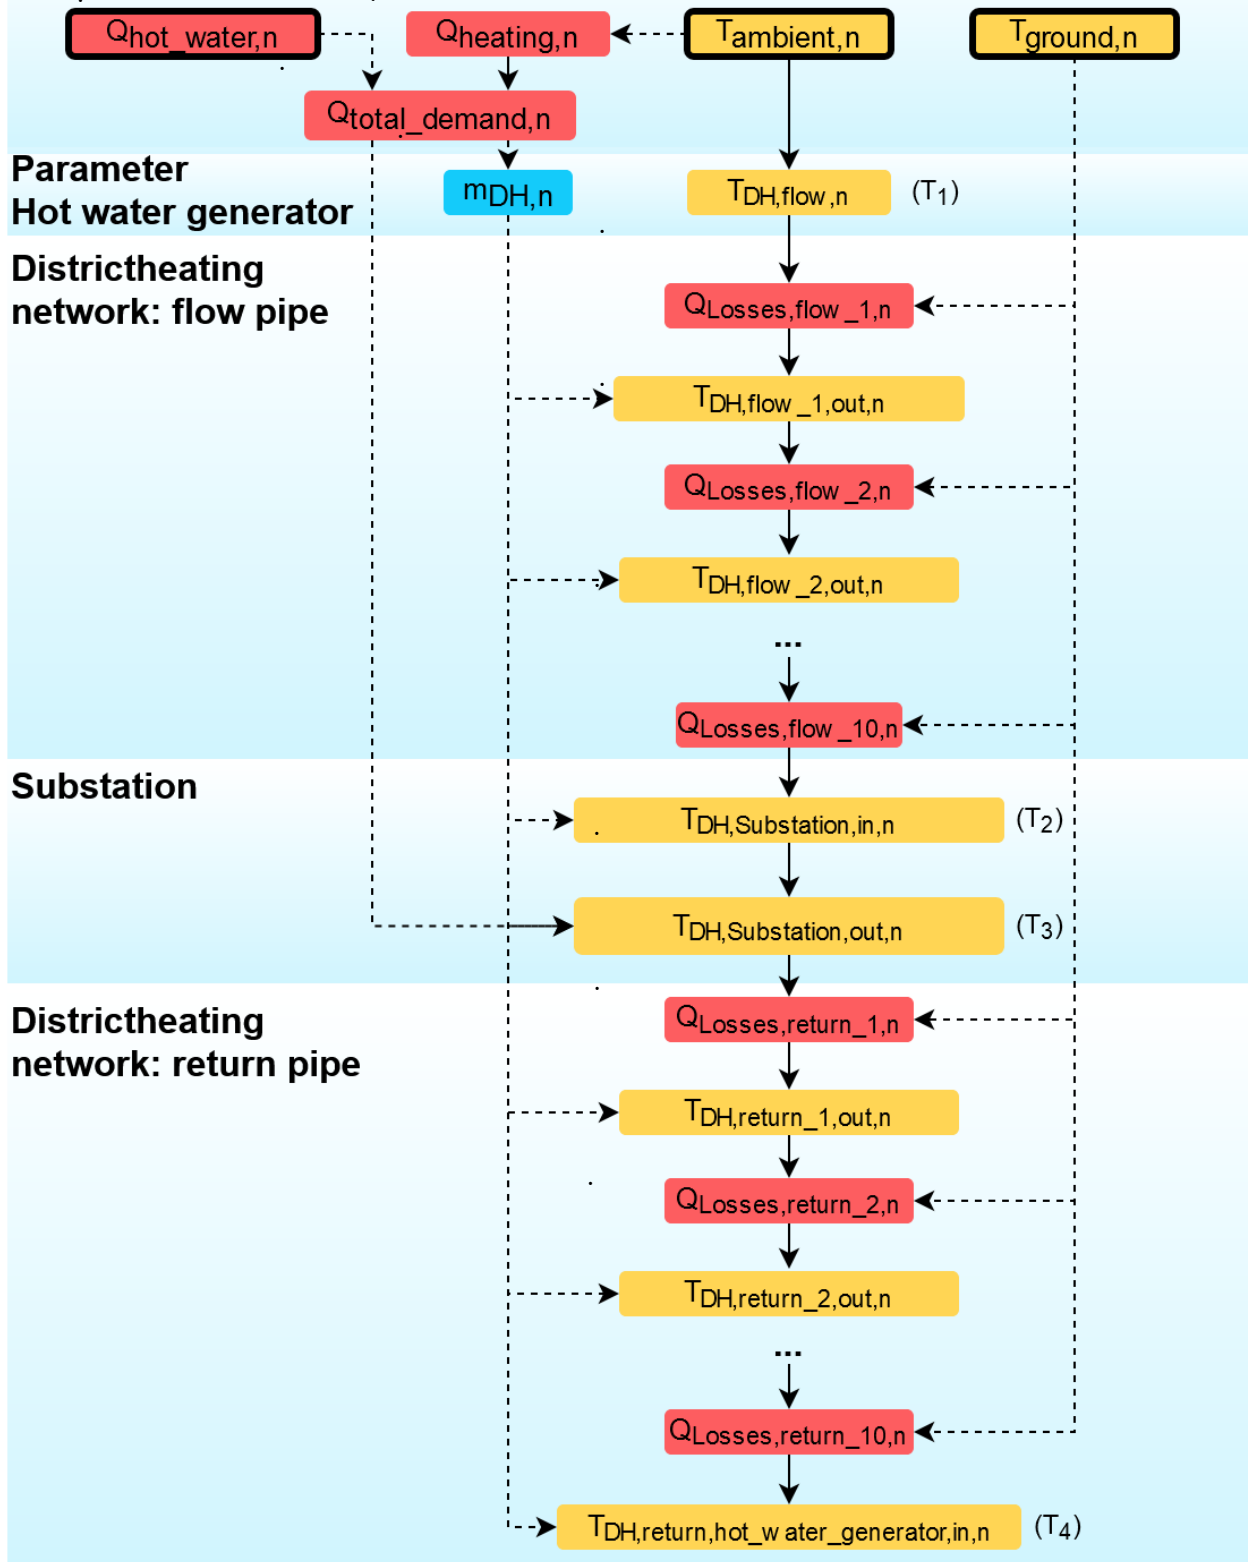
$Q_{hot\_water,n}$ $Q_{heating,n}$ $T_{ambient,n}$ $T_{ground,n}$

$Q_{total\_demand,n}$

Parameter
Hot water generator

$m_{DH,n}$

$T_{DH,flow,n}$ ($T_1$)

Districtheating network: flow pipe

$Q_{Losses,flow\_1,n}$

$T_{DH,flow\_1,out,n}$

$Q_{Losses,flow\_2,n}$

$T_{DH,flow\_2,out,n}$

...

$Q_{Losses,flow\_10,n}$

Substation

$T_{DH,Substation,in,n}$ ($T_2$)

$T_{DH,Substation,out,n}$ ($T_3$)

Districtheating network: return pipe

$Q_{Losses,return\_1,n}$

$T_{DH,return\_1,out,n}$

$Q_{Losses,return\_2,n}$

$T_{DH,return\_2,out,n}$

...

$Q_{Losses,return\_10,n}$

$T_{DH,return,hot\_w ater\_generator,in,n}$ ($T_4$)